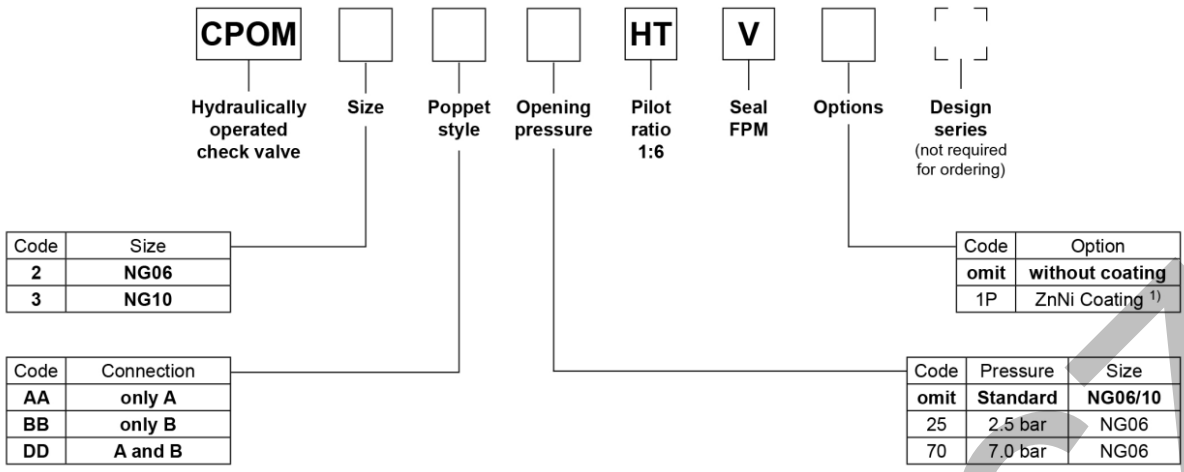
CPOM HT V

Hydraulically operated check valve

Size

Poppet style

Opening pressure

Pilot ratio 1:6

Seal FPM

Options

Design series (not required for ordering)

| Code | Size |
|---|---|
| 2 | NG06 |
| 3 | NG10 |

| Code | Option |
|---|---|
| omit | without coating |
| 1P | ZnNi Coating $^{1)}$ |

| Code | Connection |
|---|---|
| AA | only A |
| BB | only B |
| DD | A and B |

| Code | Pressure | Size |
|---|---|---|
| omit | Standard | NG06/10 |
| 25 | 2.5 bar | NG06 |
| 70 | 7.0 bar | NG06 |